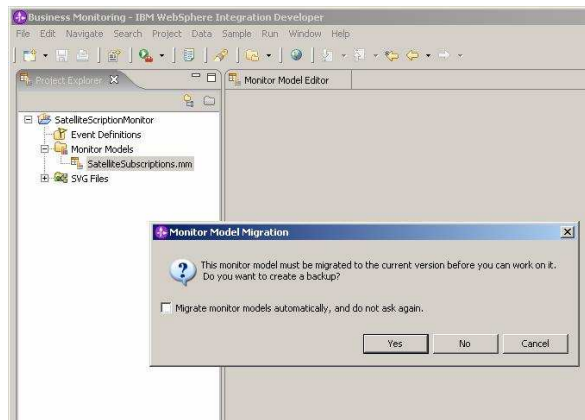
Business Monitoring - IBM WebSphere Integration Developer

File Edit Navigate Search Project Data Sample Run Window Help

Project Explorer

Monitor Model Editor

SatelliteScriptionMonitor

Event Definitions

Monitor Models

SatelliteSubscriptions.mm

SVG Files

Monitor Model Migration

This monitor model must be migrated to the current version before you can work on it. Do you want to create a backup?

Migrate monitor models automatically, and do not ask again.

Yes

No

Cancel